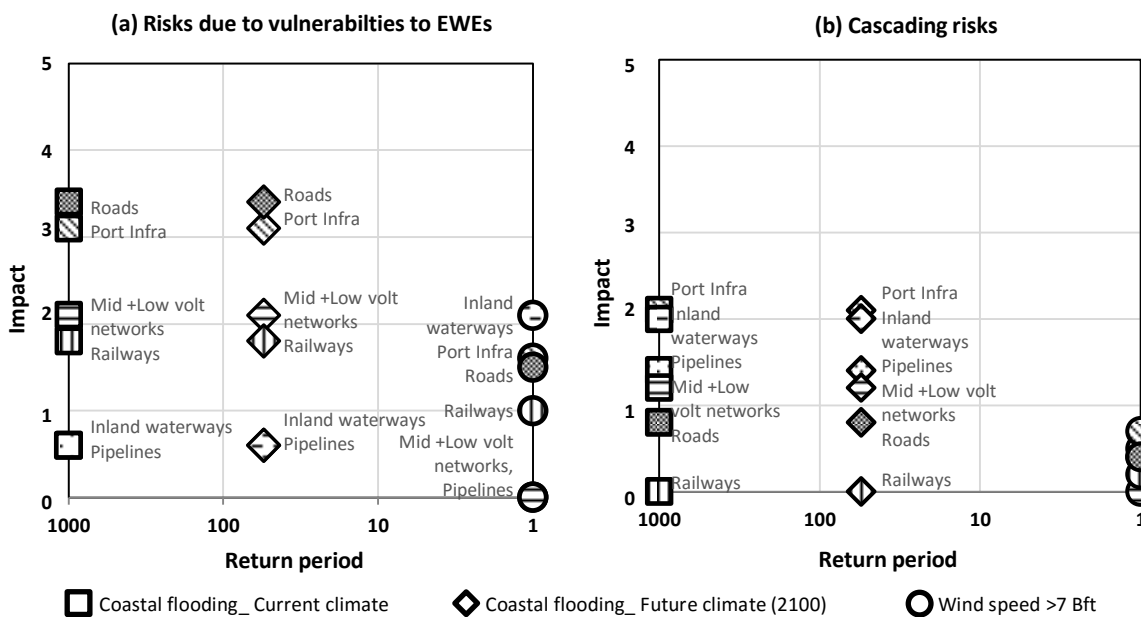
(a) Risks due to vulnerabilties to EWEs

Impact

5
4
3
2
1
0

Roads
Port Infra

Mid +Low volt networks
Railways

Inland waterways
Pipelines

Roads
Port Infra

Mid +Low volt networks
Railways

Inland waterways
Pipelines

Inland waterways
Port Infra
Roads
Railways
Mid +Low volt networks, Pipelines

1000
100
10
1

Return period

(b) Cascading risks

Impact

5
4
3
2
1
0

Port Infra
Inland waterways
Pipelines
Mid +Low volt networks
Roads
Railways

Port Infra
Inland waterways
Pipelines
Mid +Low volt networks
Roads
Railways

1000
100
10
1

Return period

Coastal flooding_ Current climate
Coastal flooding_ Future climate (2100)
Wind speed >7 Bft